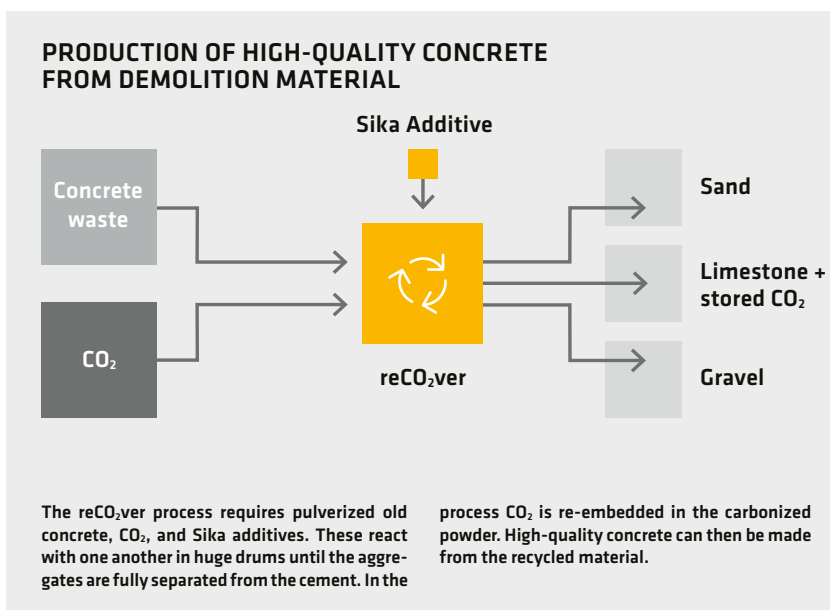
PRODUCTION OF HIGH-QUALITY CONCRETE FROM DEMOLITION MATERIAL

Sika Additive

Concrete waste

$CO_2$

re$CO_2$ver

Sand

Limestone + stored $CO_2$

Gravel

The re$CO_2$ver process requires pulverized old concrete, $CO_2$, and Sika additives. These react with one another in huge drums until the aggregates are fully separated from the cement. In the process $CO_2$ is re-embedded in the carbonized powder. High-quality concrete can then be made from the recycled material.